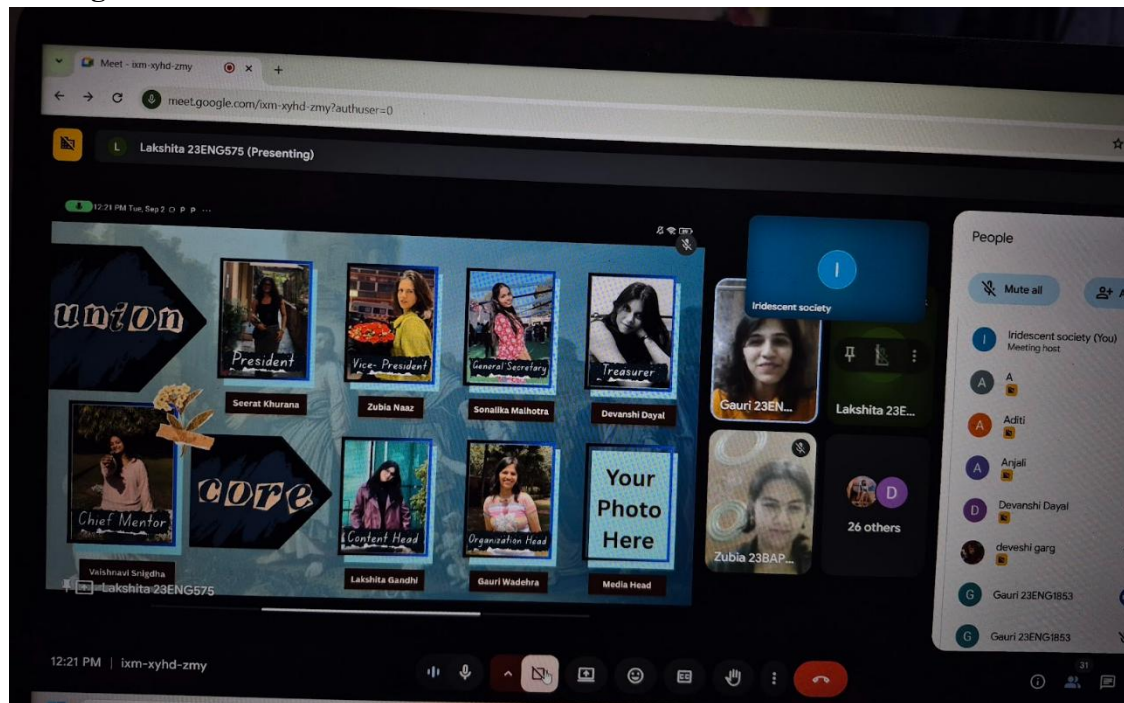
Meet - ixm-xyhd-zmy
meet.google.com/ixm-xyhd-zmy?authuser=0
Lakshita 23ENG575 (Presenting)
12:21 PM Tue, Sep 2

union

President
Seerat Khurana

Vice- President
Zubia Naaz

General Secretary
Sonalika Malhotra

Treasurer
Devanshi Dayal

Chief Mentor
Vaishnavi Snigdha

core

Content Head
Lakshita Gandhi

Organization Head
Gauri Wadehra

Your Photo Here
Media Head

Lakshita 23ENG575

I
Iridescent society
Gauri 23EN...
Lakshita 23E...
Zubia 23BAP...
D
26 others

People
Mute all
I Iridescent society (You)
Meeting host
A A
A Aditi
A Anjali
D Devanshi Dayal
deveshi garg
G Gauri 23ENG1853
G Gauri 23ENG1853

12:21 PM | ixm-xyhd-zmy
31